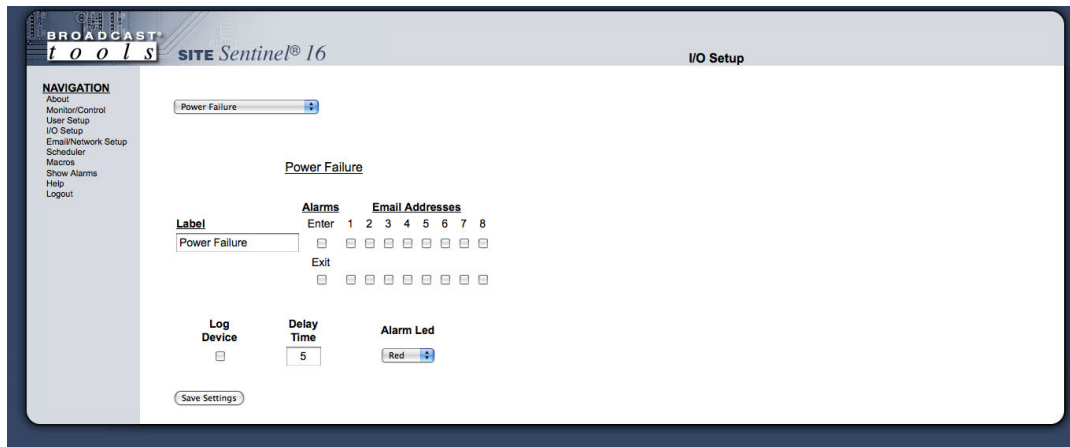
BROADCAST® tools

SITE Sentinel® 16

I/O Setup

NAVIGATION
About
Monitor/Control
User Setup
I/O Setup
Email/Network Setup
Scheduler
Macros
Show Alarms
Help
Logout

Power Failure

Power Failure

Label
Power Failure

Alarms
Enter
Exit

Email Addresses
1 2 3 4 5 6 7 8

Log Device

Delay Time
5

Alarm Led
Red

Save Settings